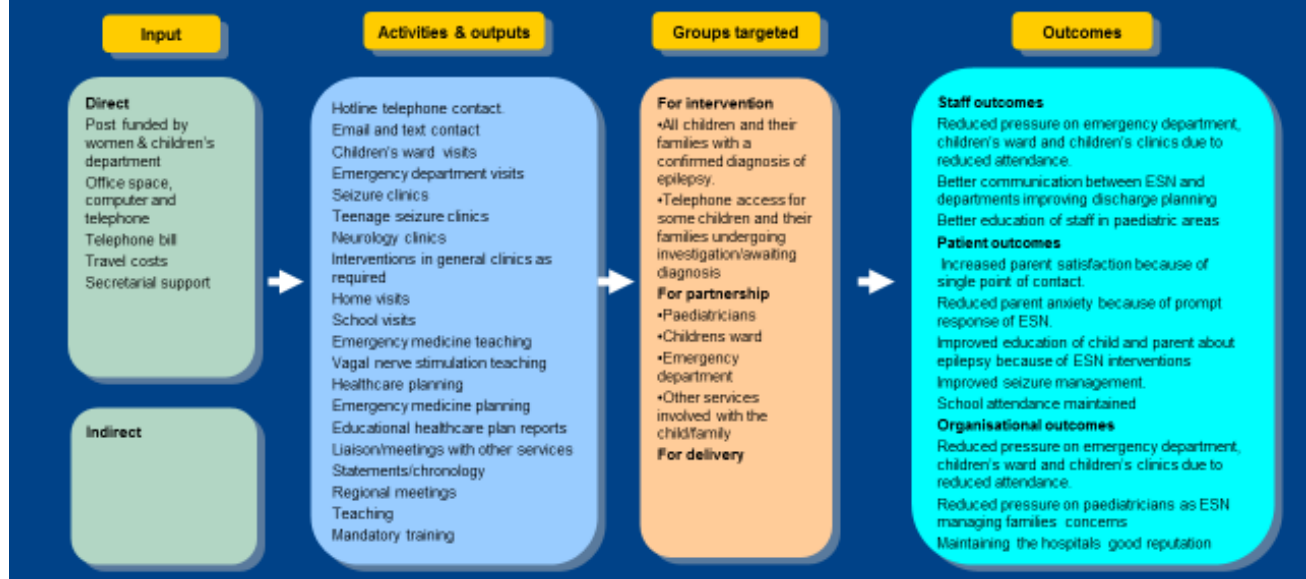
Input

Direct
Post funded by women & children's department
Office space, computer and telephone
Telephone bill
Travel costs
Secretarial support

Indirect

Activities & outputs

Hotline telephone contact.
Email and text contact
Children's ward visits
Emergency department visits
Seizure clinics
Teenage seizure clinics
Neurology clinics
Interventions in general clinics as required
Home visits
School visits
Emergency medicine teaching
Vagal nerve stimulation teaching
Healthcare planning
Emergency medicine planning
Educational healthcare plan reports
Liaison/meetings with other services
Statements/chronology
Regional meetings
Teaching
Mandatory training

Groups targeted

For intervention
•All children and their families with a confirmed diagnosis of epilepsy.
•Telephone access for some children and their families undergoing investigation/awaiting diagnosis
For partnership
•Paediatricians
•Childrens ward
•Emergency department
•Other services involved with the child/family
For delivery

Outcomes

Staff outcomes
Reduced pressure on emergency department, children's ward and children's clinics due to reduced attendance.
Better communication between ESN and departments improving discharge planning
Better education of staff in paediatric areas
Patient outcomes
Increased parent satisfaction because of single point of contact.
Reduced parent anxiety because of prompt response of ESN.
Improved education of child and parent about epilepsy because of ESN interventions
Improved seizure management.
School attendance maintained
Organisational outcomes
Reduced pressure on emergency department, children's ward and children's clinics due to reduced attendance.
Reduced pressure on paediatricians as ESN managing families concerns
Maintaining the hospitals good reputation